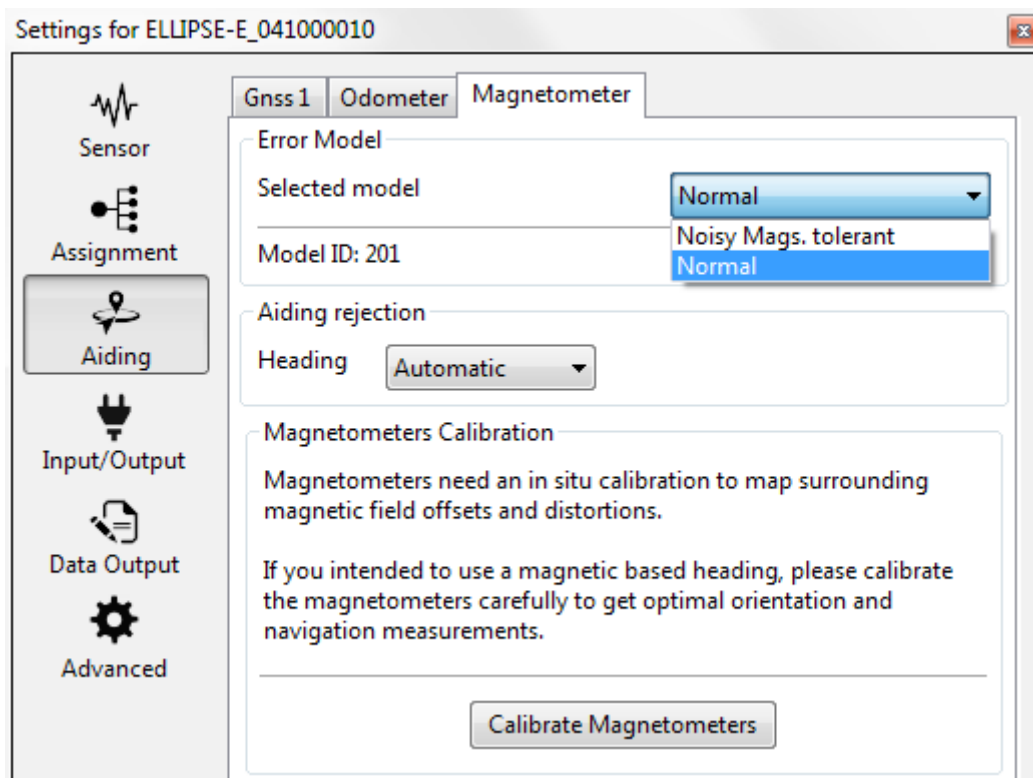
Settings for ELLIPSE-E_041000010

Sensor
Assignment
Aiding
Input/Output
Data Output
Advanced

Gnss 1 | Odometer | Magnetometer

Error Model
Selected model
Normal
Noisy Mags. tolerant
Normal
Model ID: 201

Aiding rejection
Heading
Automatic

Magnetometers Calibration
Magnetometers need an in situ calibration to map surrounding magnetic field offsets and distortions.

If you intended to use a magnetic based heading, please calibrate the magnetometers carefully to get optimal orientation and navigation measurements.

Calibrate Magnetometers